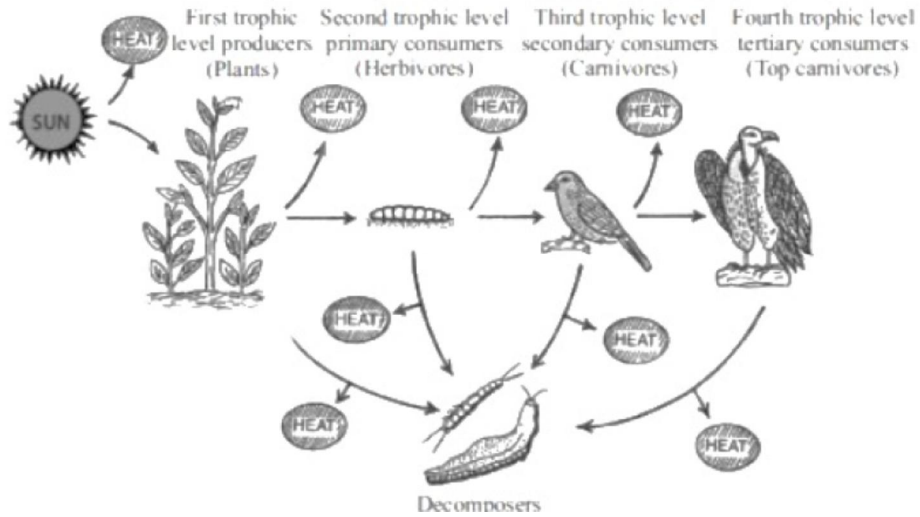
HEAT

SUN

First trophic level producers (Plants)

Second trophic level primary consumers (Herbivores)

Third trophic level secondary consumers (Carnivores)

Fourth trophic level tertiary consumers (Top carnivores)

HEAT

HEAT

HEAT

HEAT

HEAT

HEAT

HEAT

HEAT

Decomposers